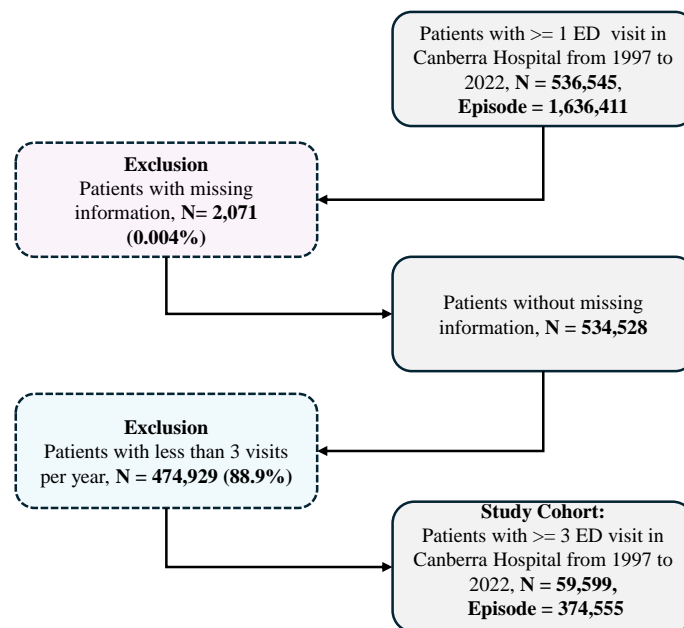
Patients with >= 1 ED visit in Canberra Hospital from 1997 to 2022, **N = 536,545**, **Episode = 1,636,411**

**Exclusion**
Patients with missing information, **N= 2,071 (0.004%)**

Patients without missing information, **N = 534,528**

**Exclusion**
Patients with less than 3 visits per year, **N = 474,929 (88.9%)**

**Study Cohort:**
Patients with >= 3 ED visit in Canberra Hospital from 1997 to 2022, **N = 59,599**, **Episode = 374,555**